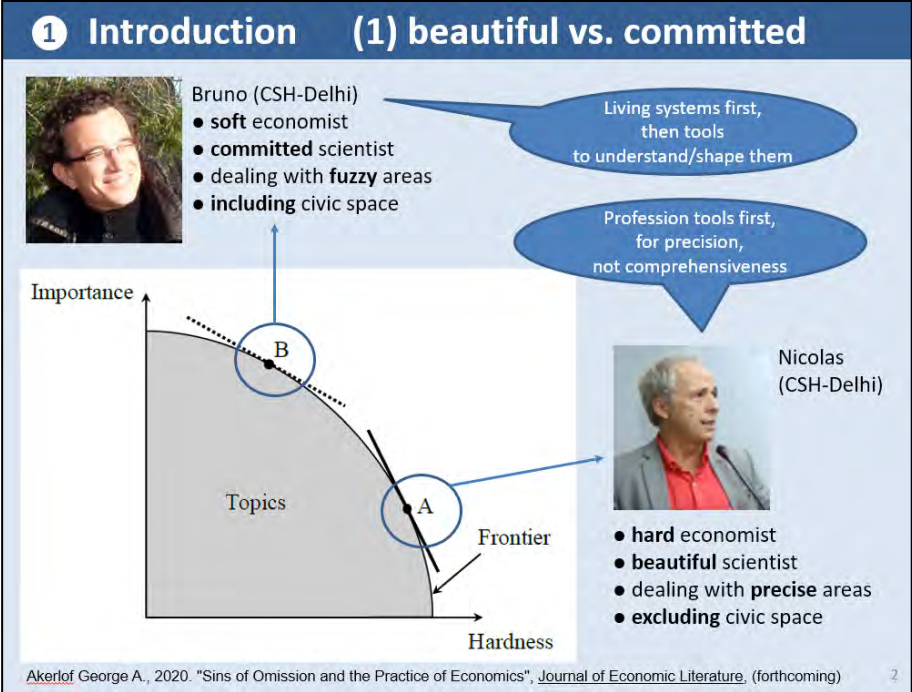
❶ Introduction (1) beautiful vs. committed

Bruno (CSH-Delhi)
● soft economist
● committed scientist
● dealing with fuzzy areas
● including civic space

Living systems first, then tools to understand/shape them

Profession tools first, for precision, not comprehensiveness

Importance

B

Topics

A

Frontier

Hardness

Nicolas (CSH-Delhi)

● hard economist
● beautiful scientist
● dealing with precise areas
● excluding civic space

Akerlof George A., 2020. "Sins of Omission and the Practice of Economics", Journal of Economic Literature, (forthcoming)

2